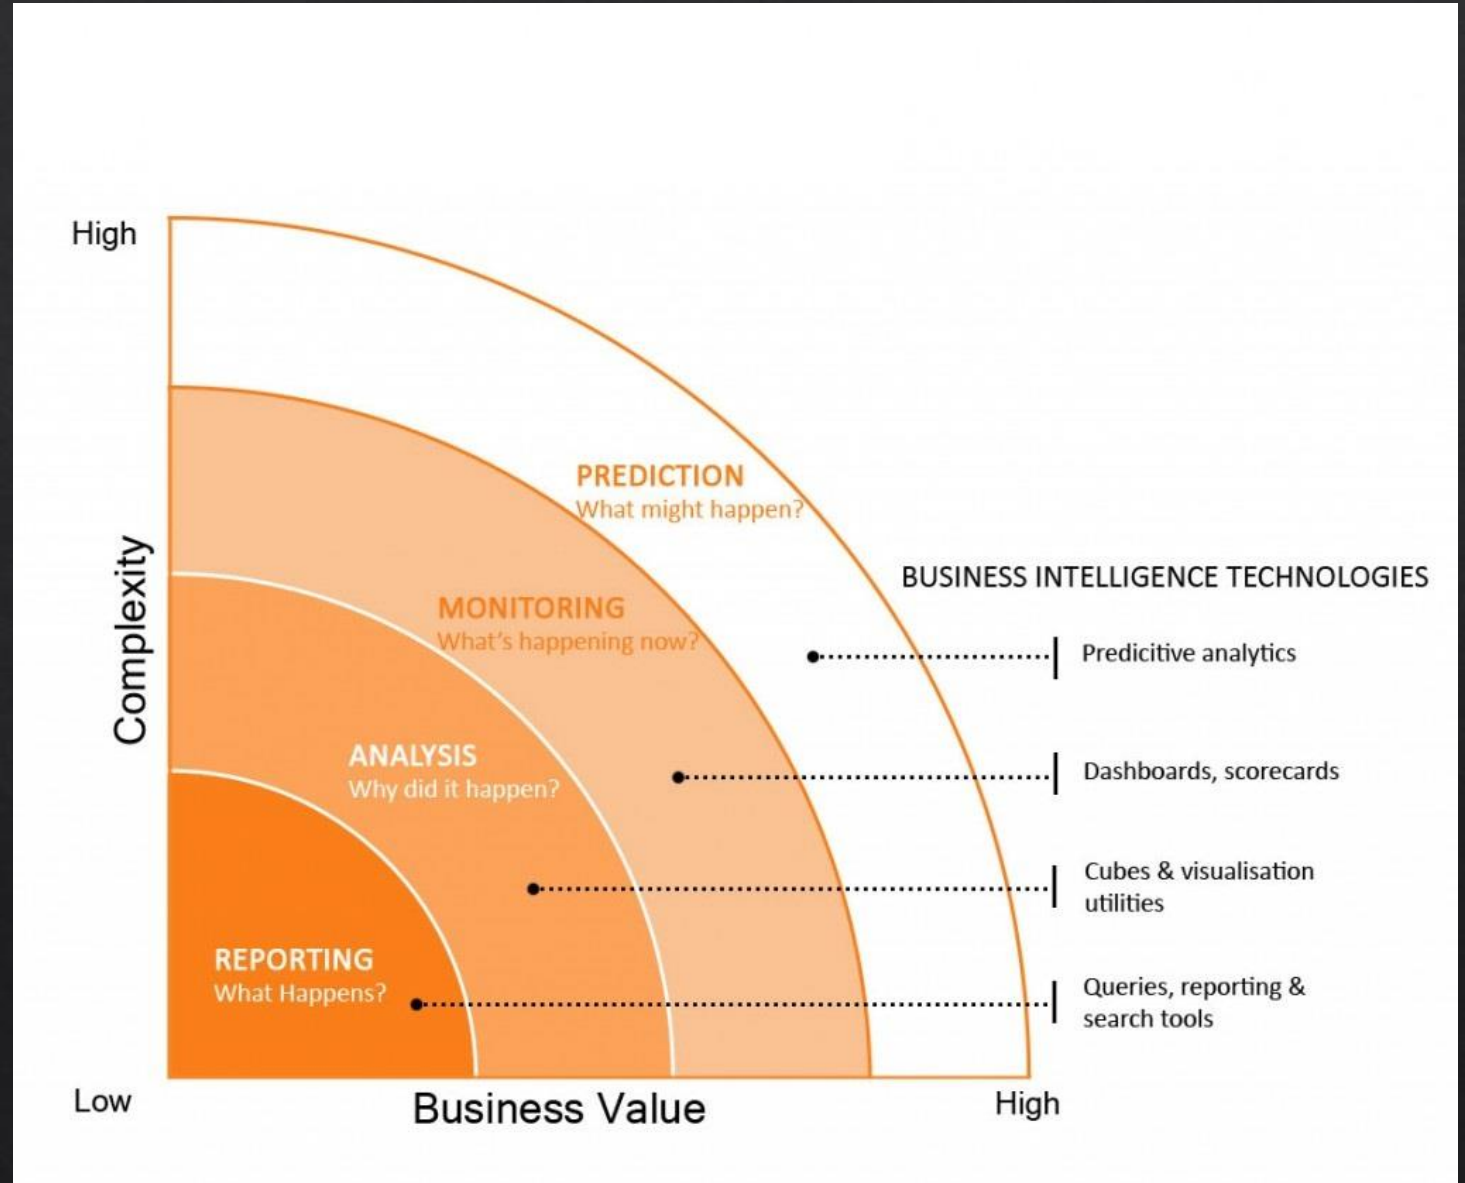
High

Complexity

PREDICTION
What might happen?

MONITORING
What's happening now?

ANALYSIS
Why did it happen?

REPORTING
What Happens?

BUSINESS INTELLIGENCE TECHNOLOGIES

Predicitive analytics

Dashboards, scorecards

Cubes & visualisation utilities

Queries, reporting & search tools

Low

Business Value

High